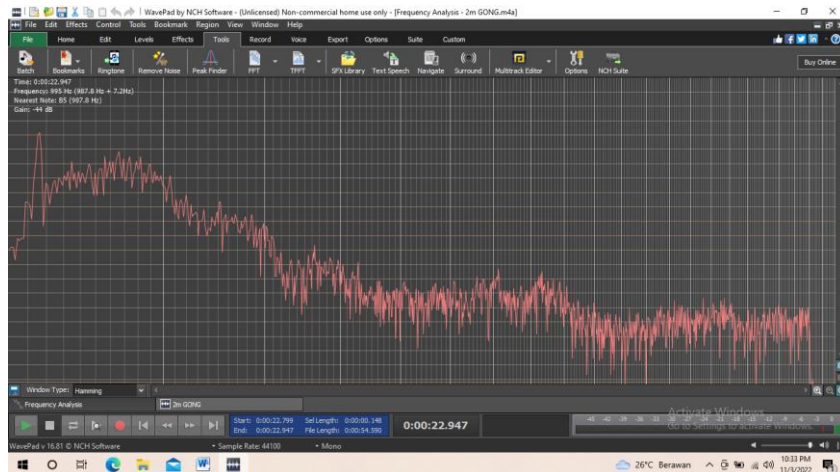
WavePad by NCH Software - (Unlicensed) Non-commercial home use only - [Frequency Analysis - 2m GONG.m4a]

File Edit Effects Control Tools Bookmark Region View Window Help

File Home Edit Levels Effects Tools Record Voice Export Options Suite Custom

Batch Bookmarks Ringtone Remove Noise Peak Finder FFT TFFT SFX Library Text Speech Navigate Surround Multitrack Editor Options NCH Suite

Buy Online

Time: 0:00:22.947
Frequency: 995 Hz (987.8 Hz + 7.2Hz)
Nearest Note: B5 (987.8 Hz)
Gain: -44 dB

Window Type: Hamming

Frequency Analysis

2m GONG

Start: 0:00:22.799 Sel Length: 0:00:00.148
End: 0:00:22.947 File Length: 0:00:54.590

0:00:22.947

-45 -42 -39 -36 -33 -30 -27 -24 -21 -18 -15 -12 -9 -6 -3 0

Activate Windows
Go to Settings to activate Windows.

WavePad v 16.81 © NCH Software

Sample Rate: 44100

Mono

26°C Berawan

10:33 PM
11/3/2022